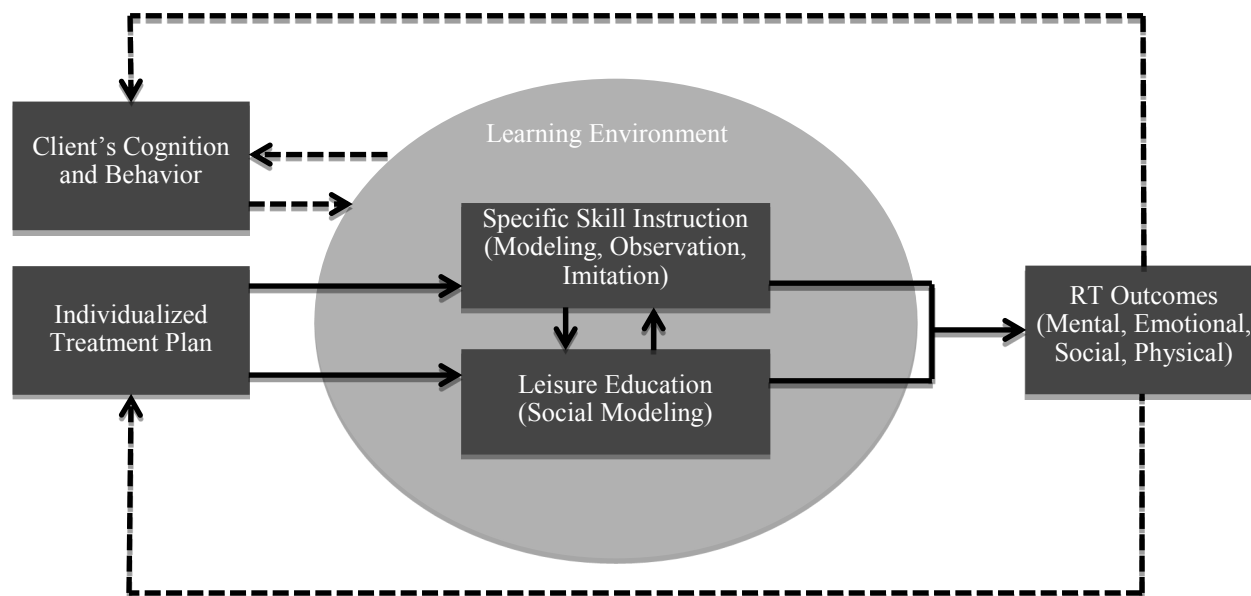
Client's Cognition and Behavior

Learning Environment

Specific Skill Instruction (Modeling, Observation, Imitation)

Individualized Treatment Plan

Leisure Education (Social Modeling)

RT Outcomes (Mental, Emotional, Social, Physical)